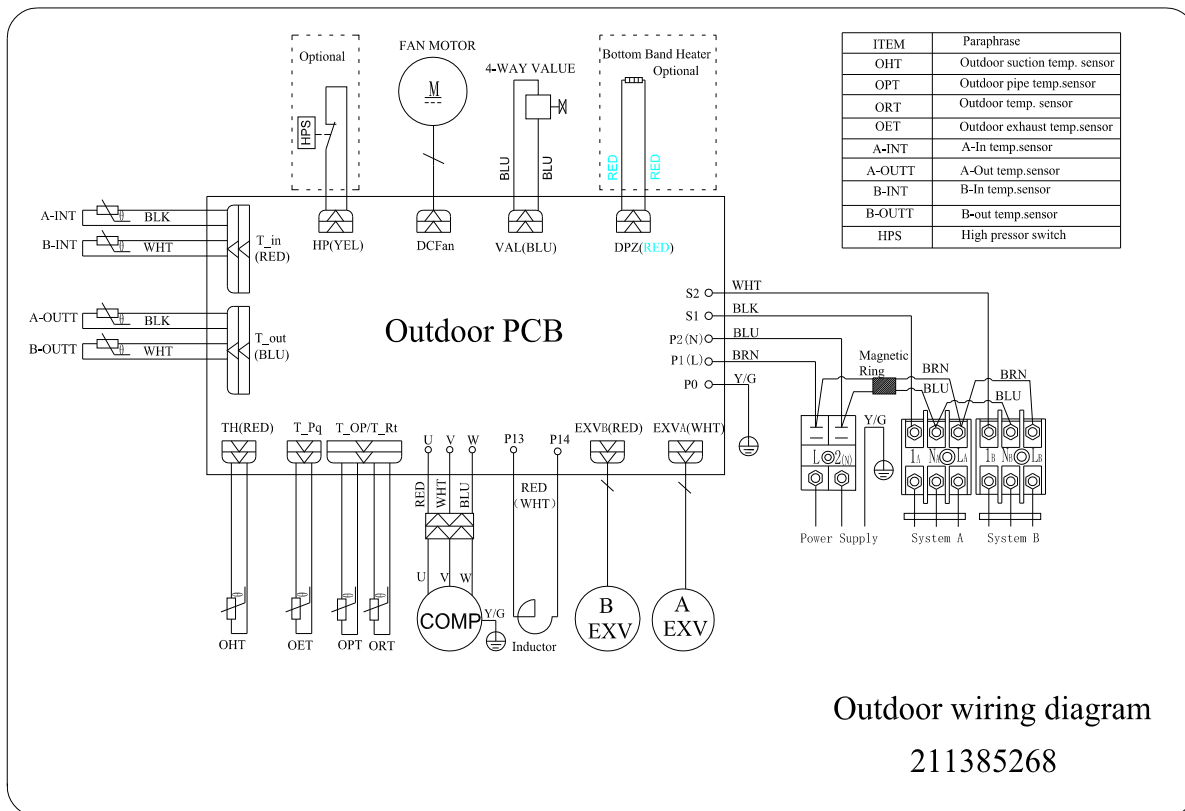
| ITEM | Paraphrase |
|---|---|
| OHT | Outdoor suction temp. sensor |
| OPT | Outdoor pipe temp.sensor |
| ORT | Outdoor temp. sensor |
| OET | Outdoor exhaust temp.sensor |
| A-INT | A-In temp.sensor |
| A-OUTT | A-Out temp.sensor |
| B-INT | B-In temp.sensor |
| B-OUTT | B-out temp.sensor |
| HPS | High pressor switch |

Optional
HPS
FAN MOTOR
M
4-WAY VALUE
BLU BLU
Bottom Band Heater
Optional
RED RED

A-INT BLK
B-INT WHT
T_in (RED)
HP(YEL) DCFan VAL(BLU) DPZ(RED)

A-OUTT BLK
B-OUTT WHT
T_out (BLU)

Outdoor PCB

S2 WHT
S1 BLK
P2(N) BLU
P1(L) BRN
P0 Y/G
Magnetic Ring
BRN
BLU
BRN
BLU
Y/G
L 2(N)
1A NA LA
1B NB LB
Power Supply
System A
System B

TH(RED) T_Pq T_OP/T_Rt U V W P13 P14 EXVB(RED) EXVA(WHT)
RED WHT BLU
RED (WHT)
U V W
COMP Y/G
Inductor
B EXV
A EXV
OHT OET OPT ORT

Outdoor wiring diagram
211385268